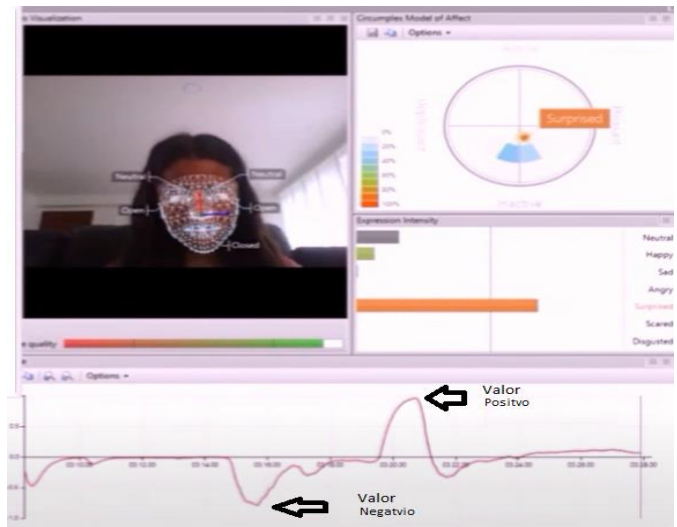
Visualization

Neutral
Neutral
Open
Open
Closed

quality

Circumplex Model of Affect
Options
Active
Unpleasant
Pleasant
Inactive
Surprised
0%
20%
40%
60%
80%
100%

Expression Intensity
Neutral
Happy
Sad
Angry
Surprised
Scared
Disgusted

Options

Valor
Positvo

Valor
Negatvio